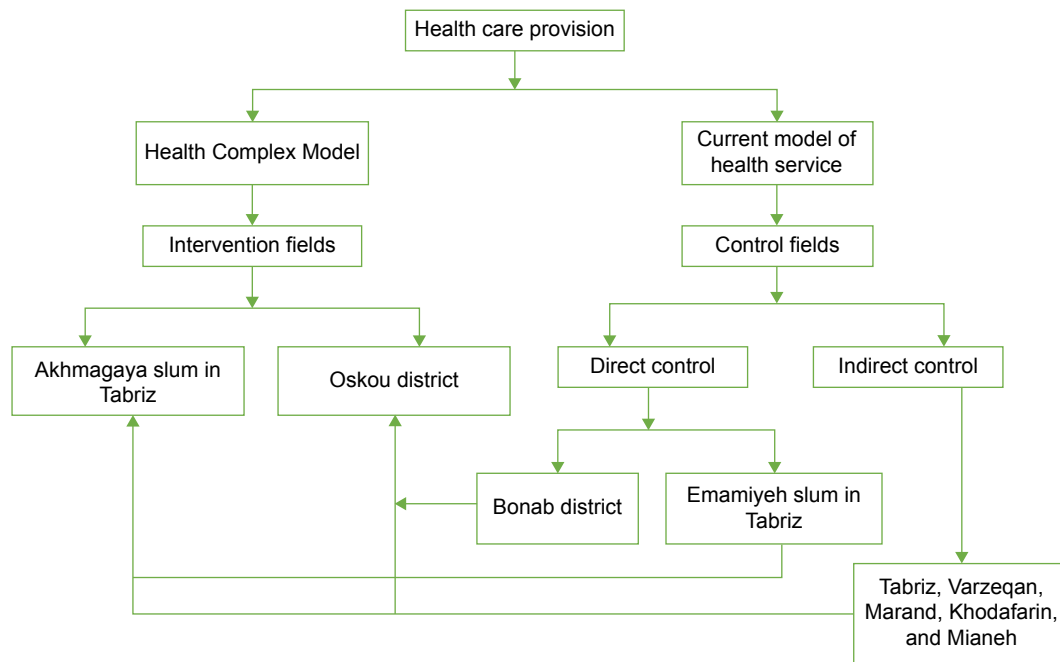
Health care provision

Health Complex Model

Current model of health service

Intervention fields

Control fields

Akhmagaya slum in Tabriz

Oskou district

Direct control

Indirect control

Bonab district

Emamiyeh slum in Tabriz

Tabriz, Varzeqan, Marand, Khodafarin, and Mianeh